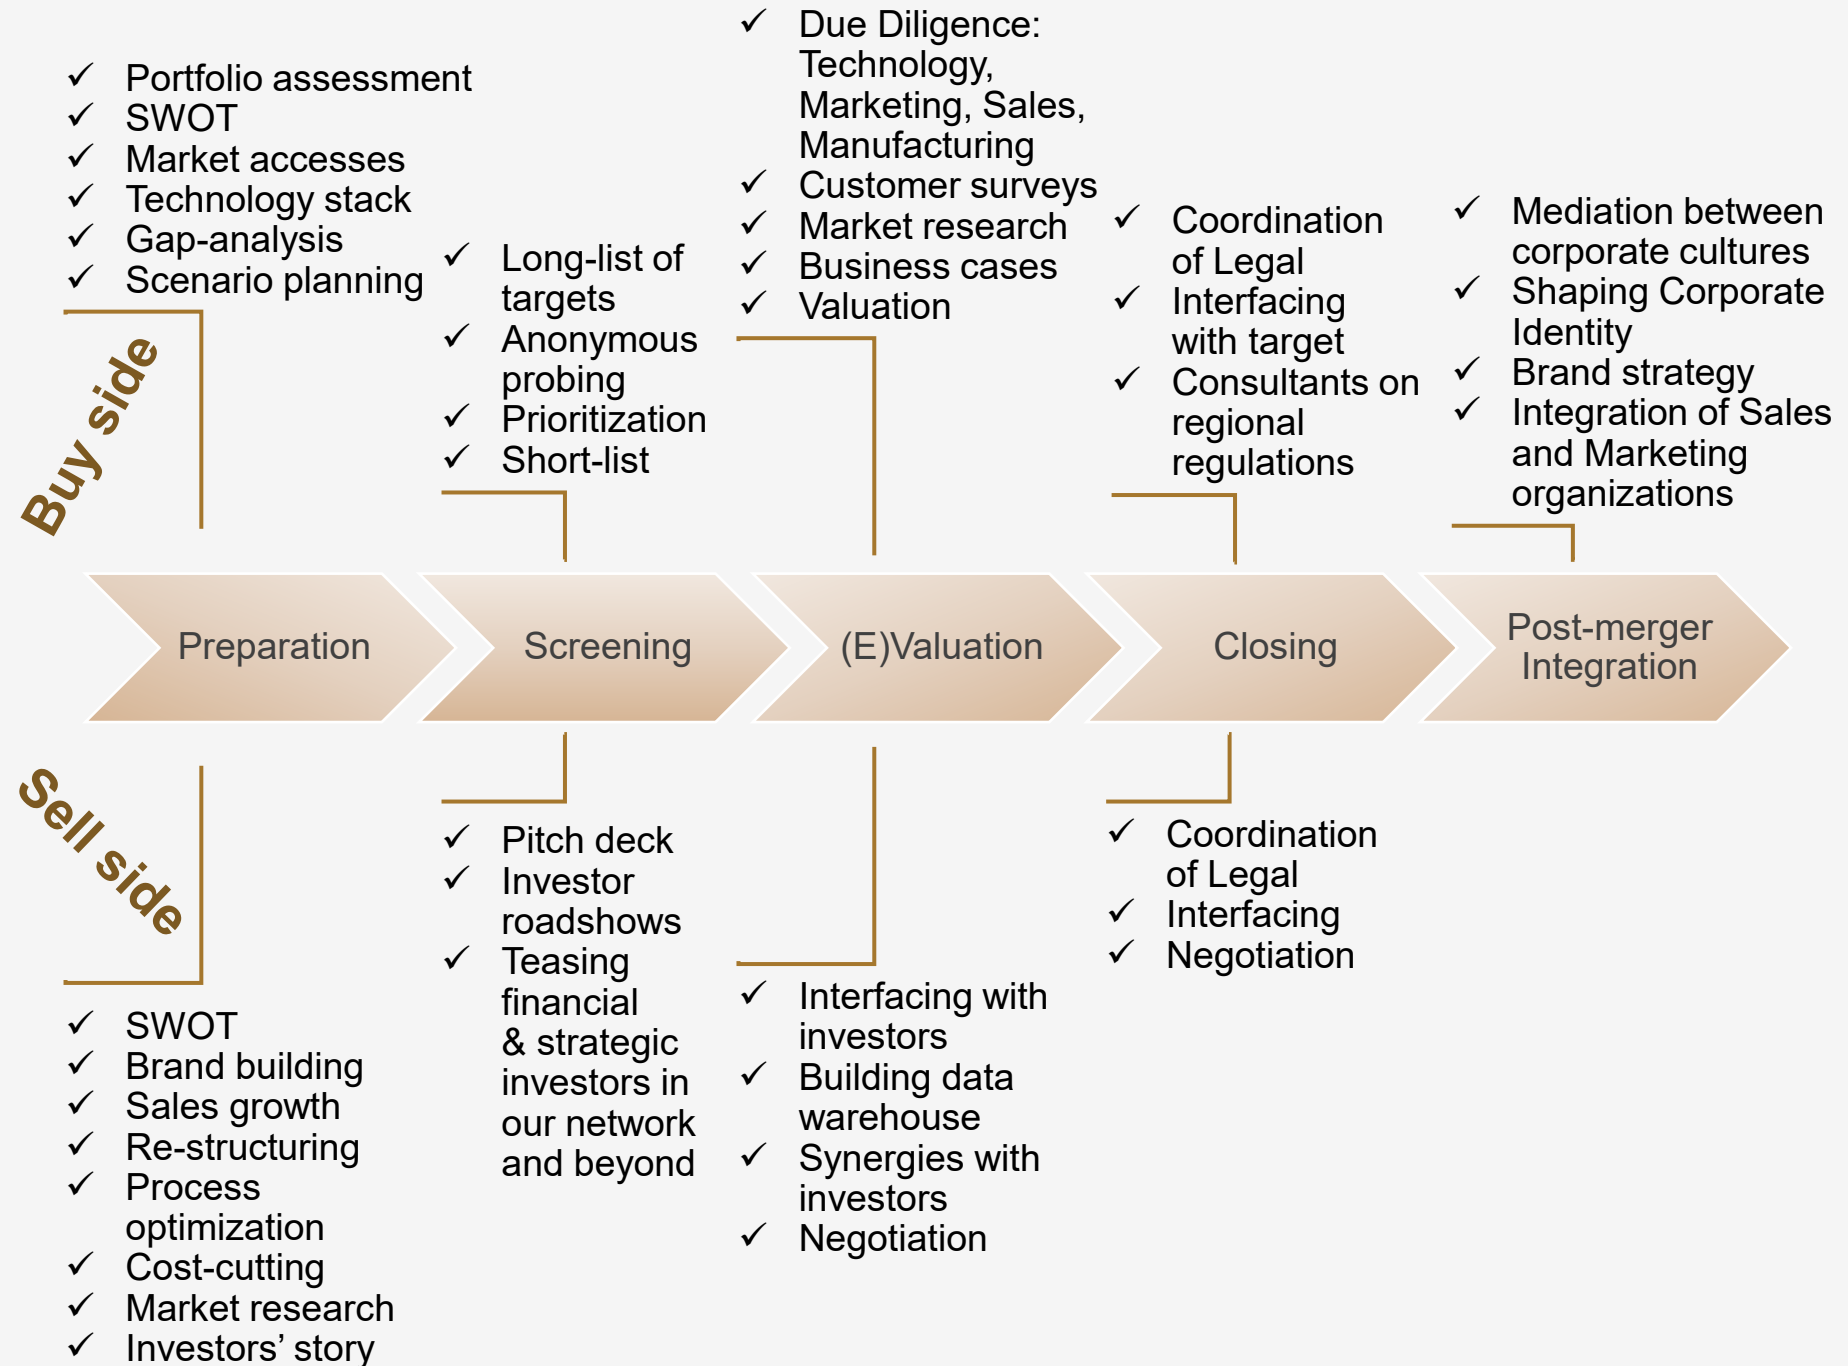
Buy side

✓ Portfolio assessment
✓ SWOT
✓ Market accesses
✓ Technology stack
✓ Gap-analysis
✓ Scenario planning

✓ Long-list of targets
✓ Anonymous probing
✓ Prioritization
✓ Short-list

✓ Due Diligence: Technology, Marketing, Sales, Manufacturing
✓ Customer surveys
✓ Market research
✓ Business cases
✓ Valuation

✓ Coordination of Legal
✓ Interfacing with target
✓ Consultants on regional regulations

✓ Mediation between corporate cultures
✓ Shaping Corporate Identity
✓ Brand strategy
✓ Integration of Sales and Marketing organizations

Preparation

Screening

(E)Valuation

Closing

Post-merger Integration

Sell side

✓ SWOT
✓ Brand building
✓ Sales growth
✓ Re-structuring
✓ Process optimization
✓ Cost-cutting
✓ Market research
✓ Investors' story

✓ Pitch deck
✓ Investor roadshows
✓ Teasing financial & strategic investors in our network and beyond

✓ Interfacing with investors
✓ Building data warehouse
✓ Synergies with investors
✓ Negotiation

✓ Coordination of Legal
✓ Interfacing
✓ Negotiation